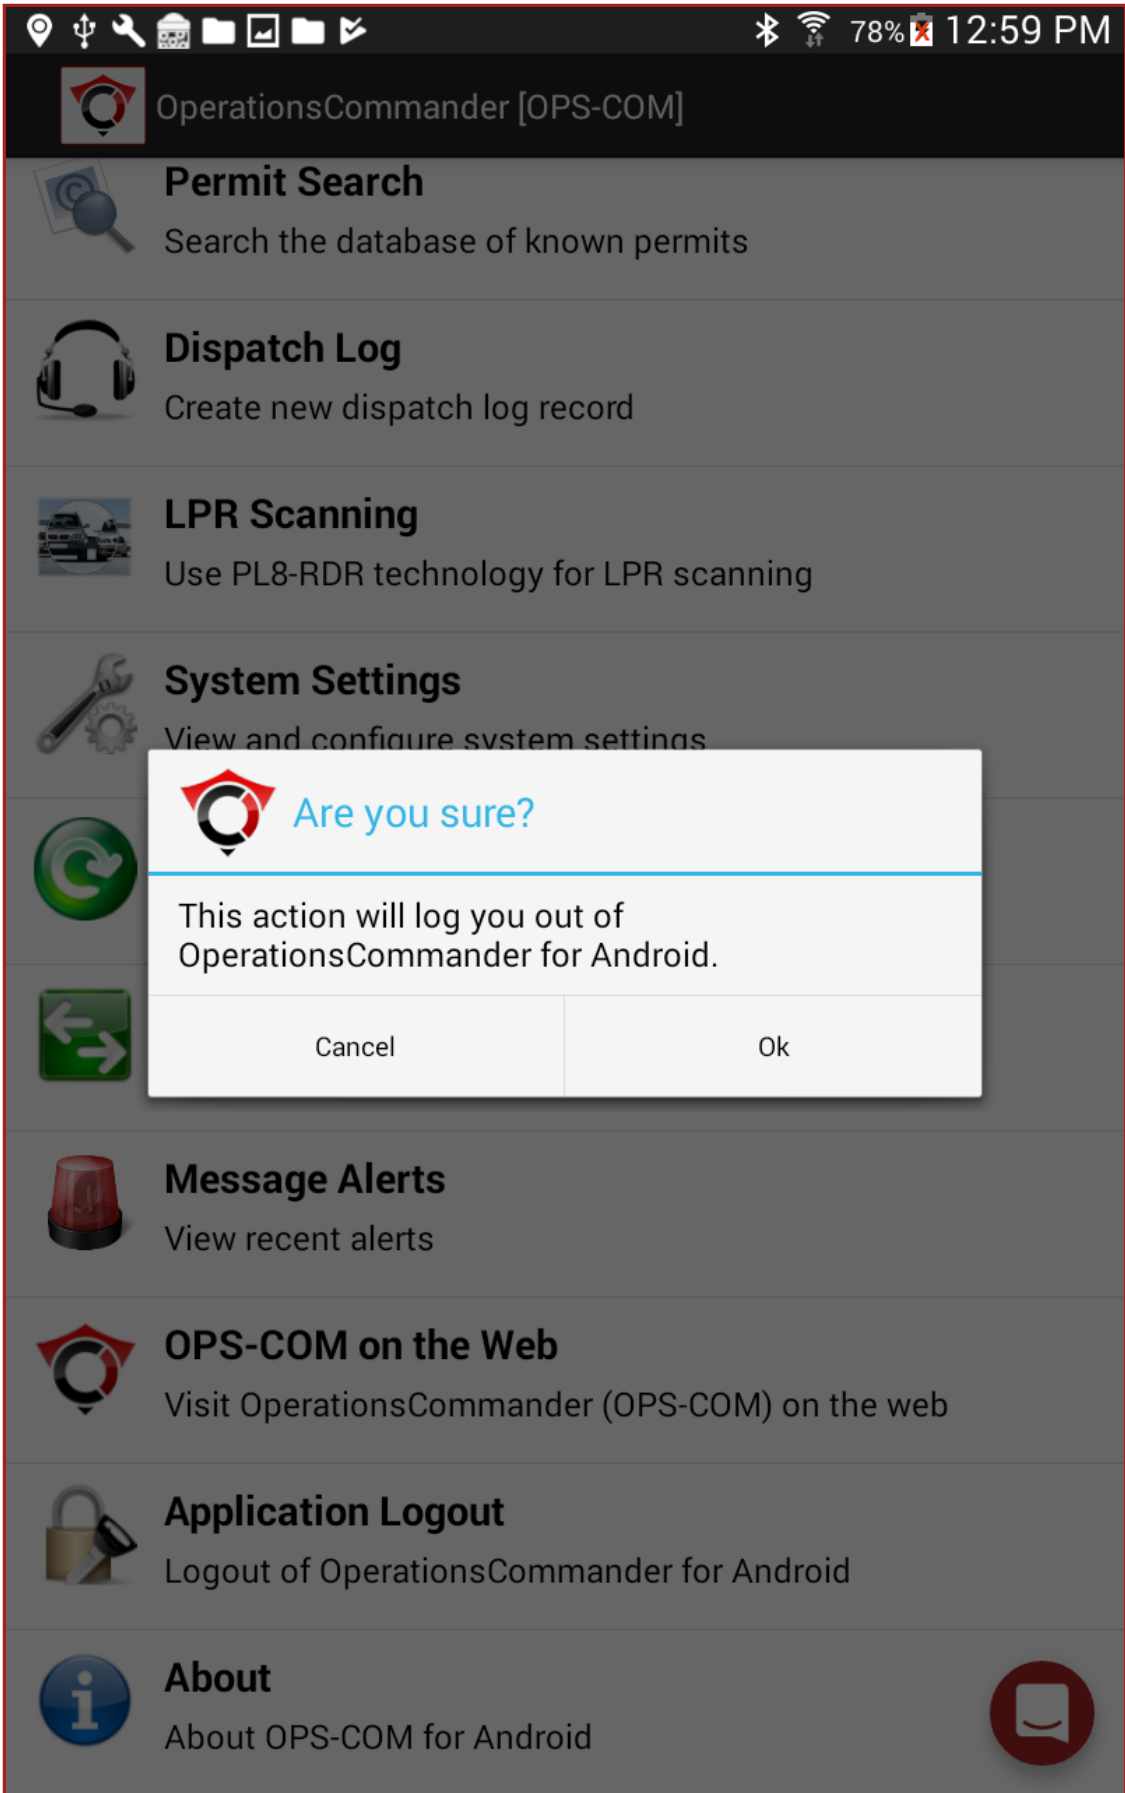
78% 12:59 PM

OperationsCommander [OPS-COM]

Permit Search
Search the database of known permits

Dispatch Log
Create new dispatch log record

LPR Scanning
Use PL8-RDR technology for LPR scanning

System Settings
View and configure system settings

Are you sure?

This action will log you out of OperationsCommander for Android.

Cancel
Ok

Message Alerts
View recent alerts

OPS-COM on the Web
Visit OperationsCommander (OPS-COM) on the web

Application Logout
Logout of OperationsCommander for Android

About
About OPS-COM for Android